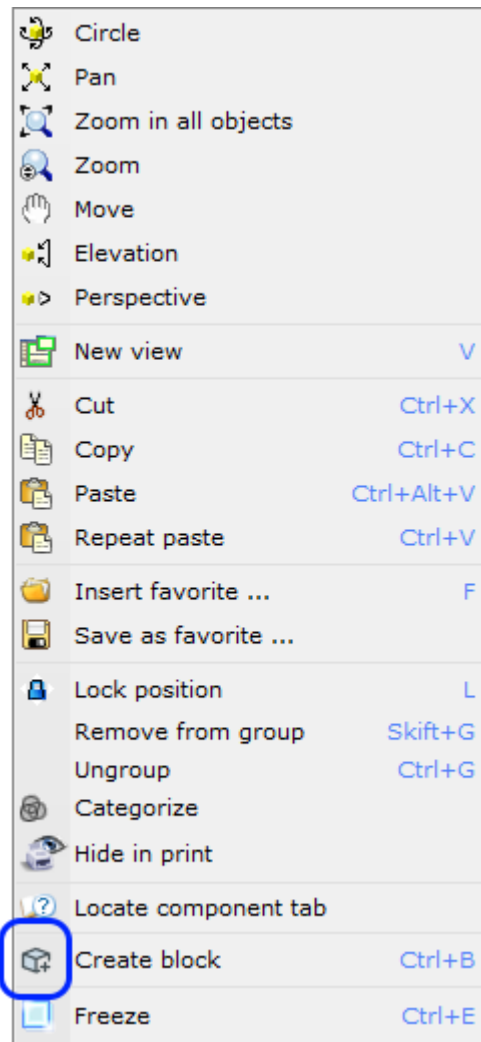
Circle
Pan
Zoom in all objects
Zoom
Move
Elevation
Perspective

New view V

Cut Ctrl+X
Copy Ctrl+C
Paste Ctrl+Alt+V
Repeat paste Ctrl+V

Insert favorite ... F
Save as favorite ...

Lock position L
Remove from group Skift+G
Ungroup Ctrl+G
Categorize
Hide in print

Locate component tab

Create block Ctrl+B

Freeze Ctrl+E